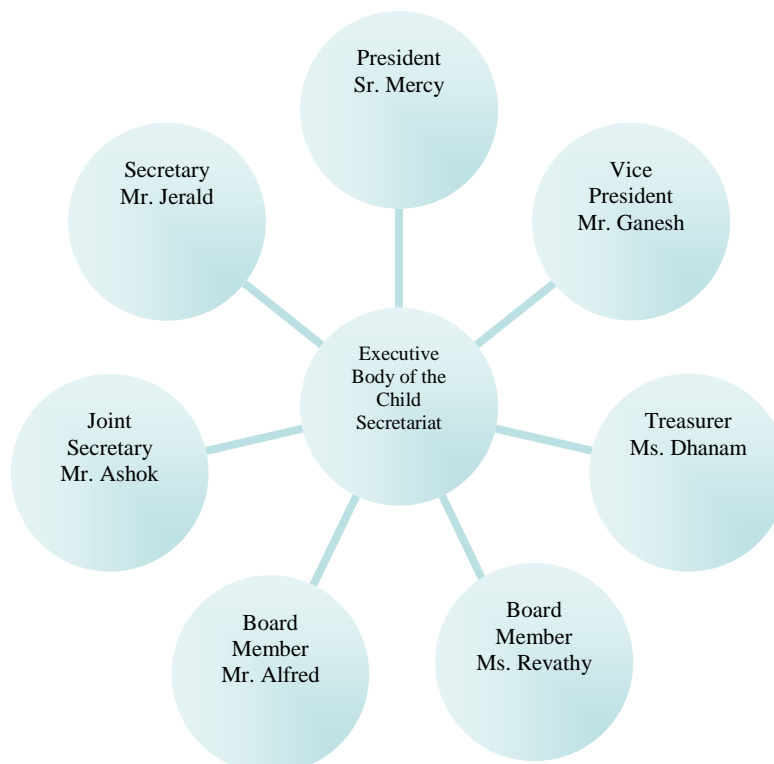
President
Sr. Mercy

Vice
President
Mr. Ganesh

Treasurer
Ms. Dhanam

Board
Member
Ms. Revathy

Board
Member
Mr. Alfred

Joint
Secretary
Mr. Ashok

Secretary
Mr. Jerald

Executive
Body of the
Child
Secretariat